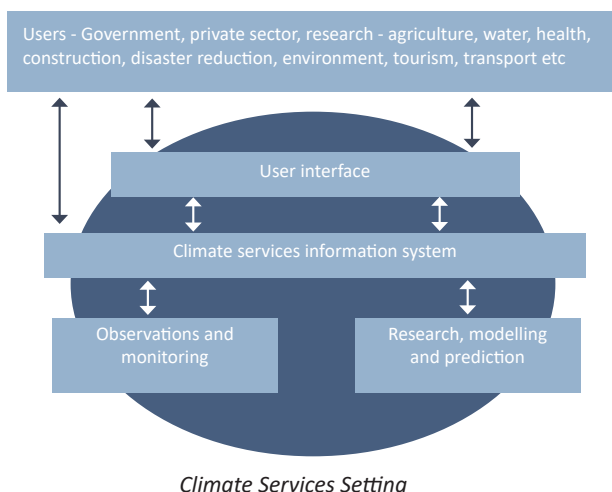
Users - Government, private sector, research - agriculture, water, health, construction, disaster reduction, environment, tourism, transport etc

User interface

Climate services information system

Observations and monitoring

Research, modelling and prediction

Climate Services Setting